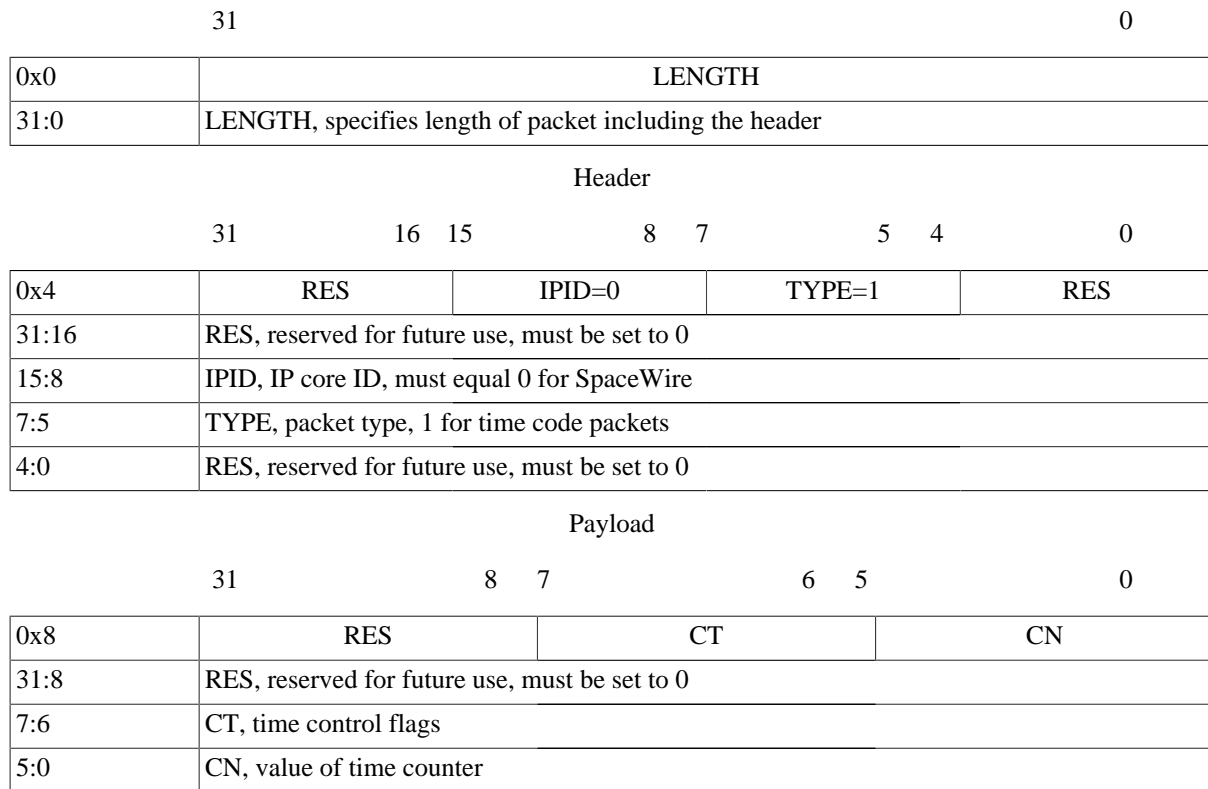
31 0

| 0x0 | LENGTH |
|---|---|
| 31:0 | LENGTH, specifies length of packet including the header |

Header

31 16 15 8 7 5 4 0

| 0x4 | RES | IPID=0 | TYPE=1 | RES |
|---|---|---|---|---|
| 31:16 | RES, reserved for future use, must be set to 0 | | | |
| 15:8 | IPID, IP core ID, must equal 0 for SpaceWire | | | |
| 7:5 | TYPE, packet type, 1 for time code packets | | | |
| 4:0 | RES, reserved for future use, must be set to 0 | | | |

Payload

31 8 7 6 5 0

| 0x8 | RES | CT | CN |
|---|---|---|---|
| 31:8 | RES, reserved for future use, must be set to 0 | | |
| 7:6 | CT, time control flags | | |
| 5:0 | CN, value of time counter | | |